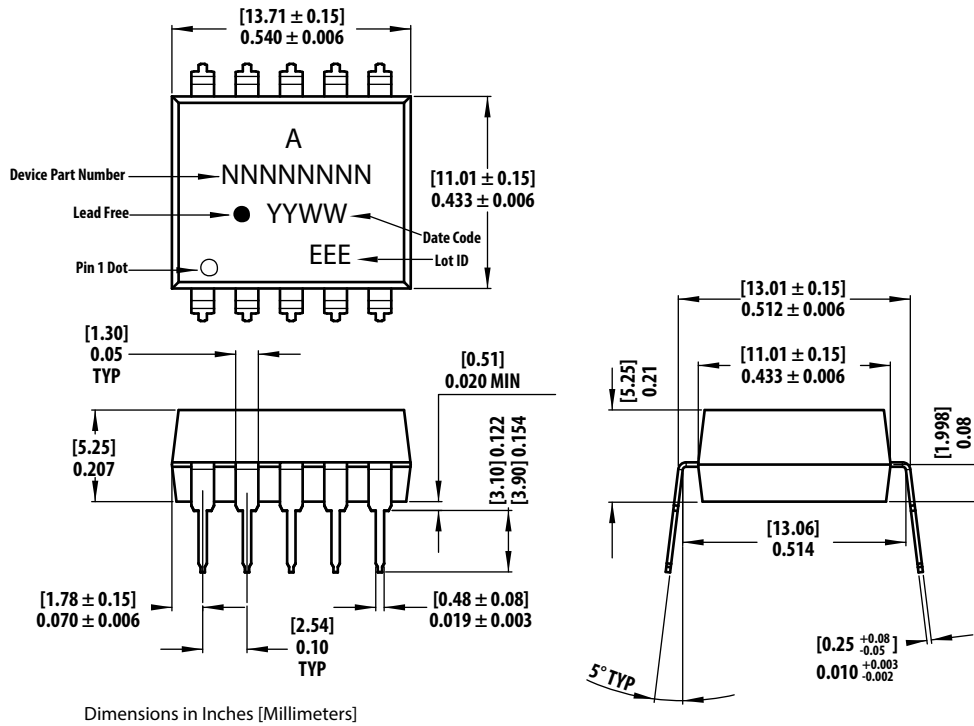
[13.71 ± 0.15]
0.540 ± 0.006

A
NNNNNNNN
YYWW
EEE

Device Part Number
Lead Free
Pin 1 Dot
Date Code
Lot ID

[11.01 ± 0.15]
0.433 ± 0.006

[13.01 ± 0.15]
0.512 ± 0.006

[11.01 ± 0.15]
0.433 ± 0.006

[5.25]
0.21

[1.998]
0.08

[1.30]
0.05
TYP

[0.51]
0.020 MIN

[5.25]
0.207

[3.10] 0.122
[3.90] 0.154

[13.06]
0.514

[1.78 ± 0.15]
0.070 ± 0.006

[2.54]
0.10
TYP

[0.48 ± 0.08]
0.019 ± 0.003

[0.25 $^{+0.08}_{-0.05}$]
0.010 $^{+0.003}_{-0.002}$

5° TYP

Dimensions in Inches [Millimeters]